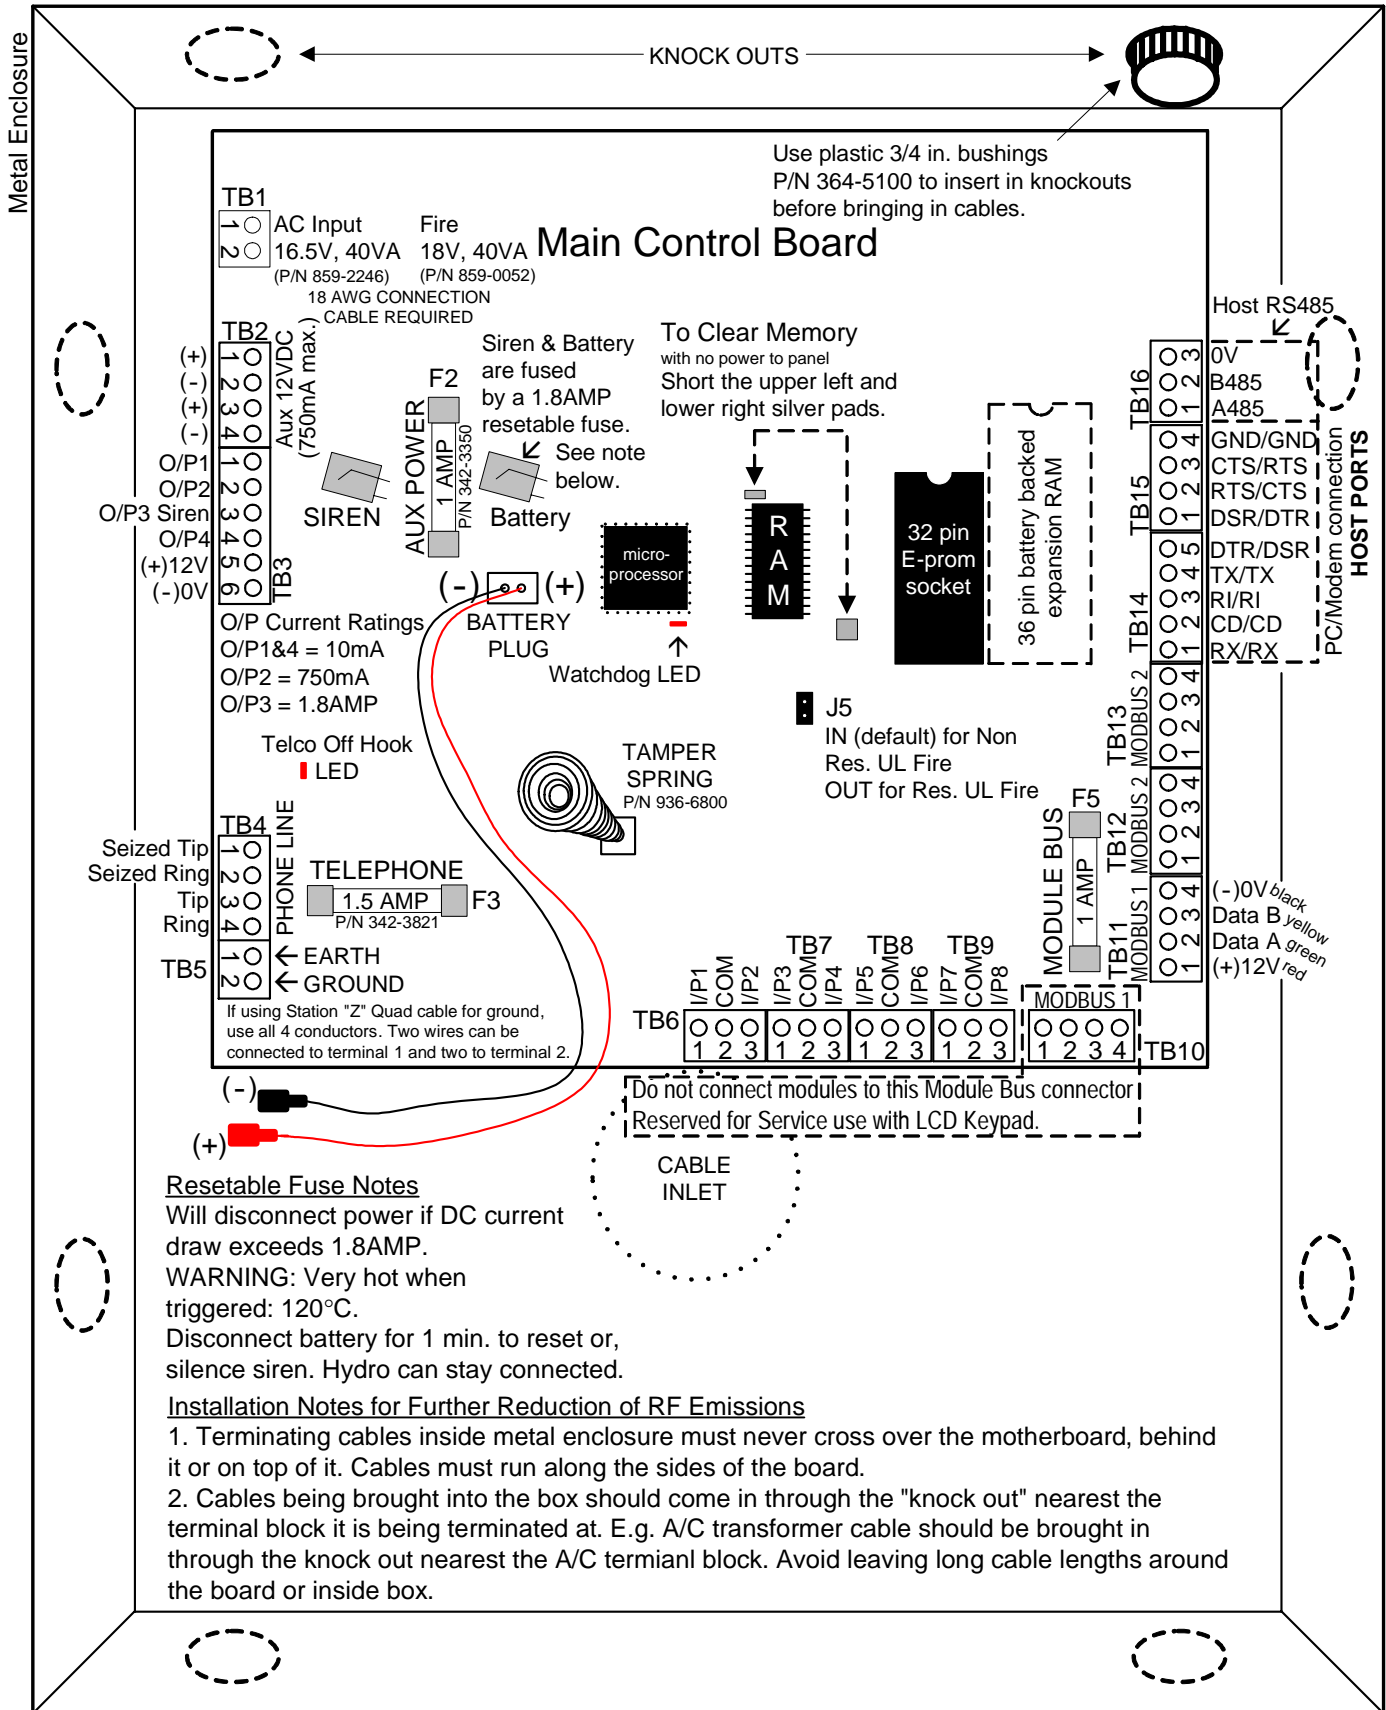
Metal Enclosure

KNOCK OUTS

Use plastic 3/4 in. bushings P/N 364-5100 to insert in knockouts before bringing in cables.

TB1
1 2
AC Input 16.5V, 40VA (P/N 859-2246)
Fire 18V, 40VA (P/N 859-0052)
18 AWG CONNECTION CABLE REQUIRED

Main Control Board

TB2
(+) 1
(-) 2
(+) 3
(-) 4
Aux 12VDC (750mA max.)

F2
AUX POWER
1 AMP
P/N 342-3350

Siren & Battery are fused by a 1.8AMP resetable fuse.
See note below.

SIREN
Battery

To Clear Memory
with no power to panel
Short the upper left and lower right silver pads.

O/P1 1
O/P2 2
O/P3 Siren 3
O/P4 4
(+)12V 5
(-)0V 6
TB3

(-) (+)
BATTERY PLUG

micro-processor
Watchdog LED

R A M

32 pin E-prom socket

36 pin battery backed expansion RAM

Host RS485
TB16
3 2 1
0V
B485
A485

TB15
4 3 2 1
GND/GND
CTS/RTS
RTS/CTS
DSR/DTR

TB14
5 4 3 2 1
DTR/DSR
TX/TX
RI/RI
CD/CD
RX/RX

PC/Modem connection
HOST PORTS

O/P Current Ratings
O/P1&4 = 10mA
O/P2 = 750mA
O/P3 = 1.8AMP

J5
IN (default) for Non Res. UL Fire
OUT for Res. UL Fire

TB13 MODBUS 2
4 3 2 1

Telco Off Hook
LED

TAMPER SPRING
P/N 936-6800

F5
MODULE BUS
1 AMP
TB12 MODBUS 2
4 3 2 1

TB11 MODBUS 1
4 3 2 1
(-)0V black
Data B yellow
Data A green
(+)12V red

TB4
Seized Tip 1
Seized Ring 2
Tip 3
Ring 4
PHONE LINE

TELEPHONE
1.5 AMP
P/N 342-3821
F3

TB5
1 2
EARTH
GROUND

If using Station "Z" Quad cable for ground, use all 4 conductors. Two wires can be connected to terminal 1 and two to terminal 2.

TB7 TB8 TB9
I/P1 COM I/P2 I/P3 COM I/P4 I/P5 COM I/P6 I/P7 COM I/P8
TB6
1 2 3 1 2 3 1 2 3 1 2 3

MODBUS 1
1 2 3 4
TB10

Do not connect modules to this Module Bus connector
Reserved for Service use with LCD Keypad.

(-)
(+)

CABLE INLET

Resetable Fuse Notes
Will disconnect power if DC current draw exceeds 1.8AMP.
WARNING: Very hot when triggered: 120°C.
Disconnect battery for 1 min. to reset or, silence siren. Hydro can stay connected.

Installation Notes for Further Reduction of RF Emissions
1. Terminating cables inside metal enclosure must never cross over the motherboard, behind it or on top of it. Cables must run along the sides of the board.
2. Cables being brought into the box should come in through the "knock out" nearest the terminal block it is being terminated at. E.g. A/C transformer cable should be brought in through the knock out nearest the A/C termianl block. Avoid leaving long cable lengths around the board or inside box.